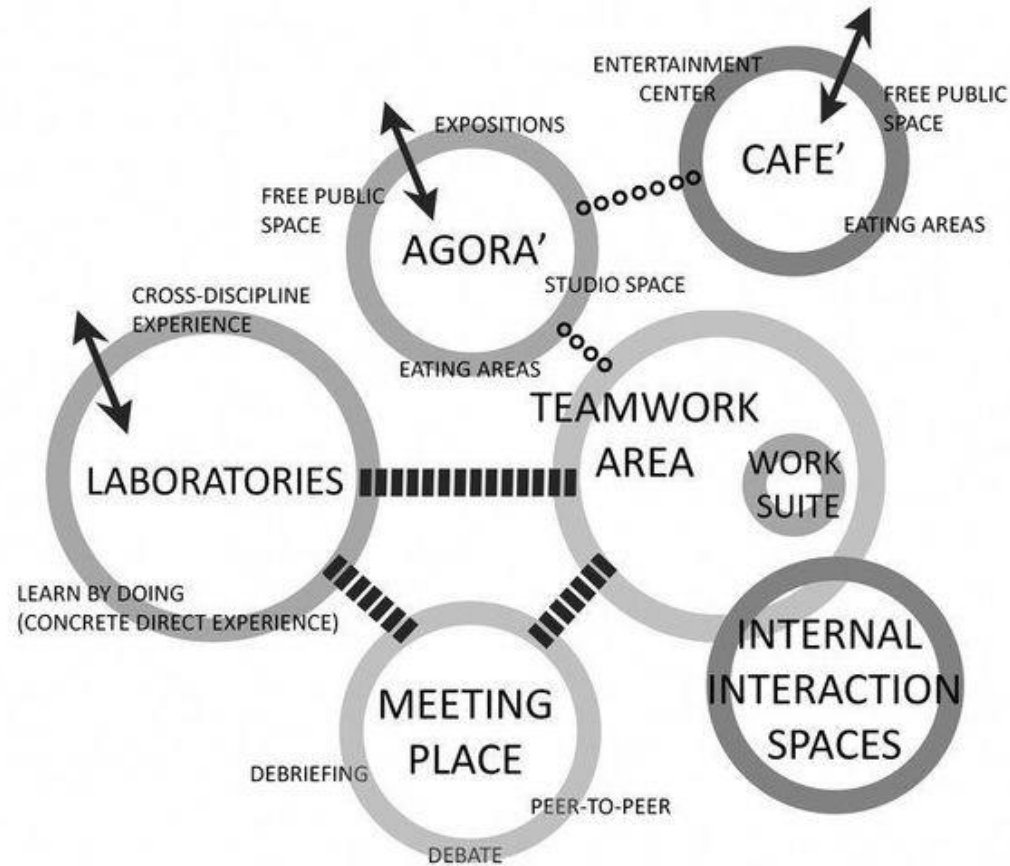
ENTERTAINMENT CENTER

FREE PUBLIC SPACE

CAFE'

EATING AREAS

EXPOSITIONS

FREE PUBLIC SPACE

AGORA'

STUDIO SPACE

EATING AREAS

CROSS-DISCIPLINE EXPERIENCE

LABORATORIES

LEARN BY DOING (CONCRETE DIRECT EXPERIENCE)

TEAMWORK AREA

WORK SUITE

INTERNAL INTERACTION SPACES

MEETING PLACE

DEBRIEFING

PEER-TO-PEER

DEBATE